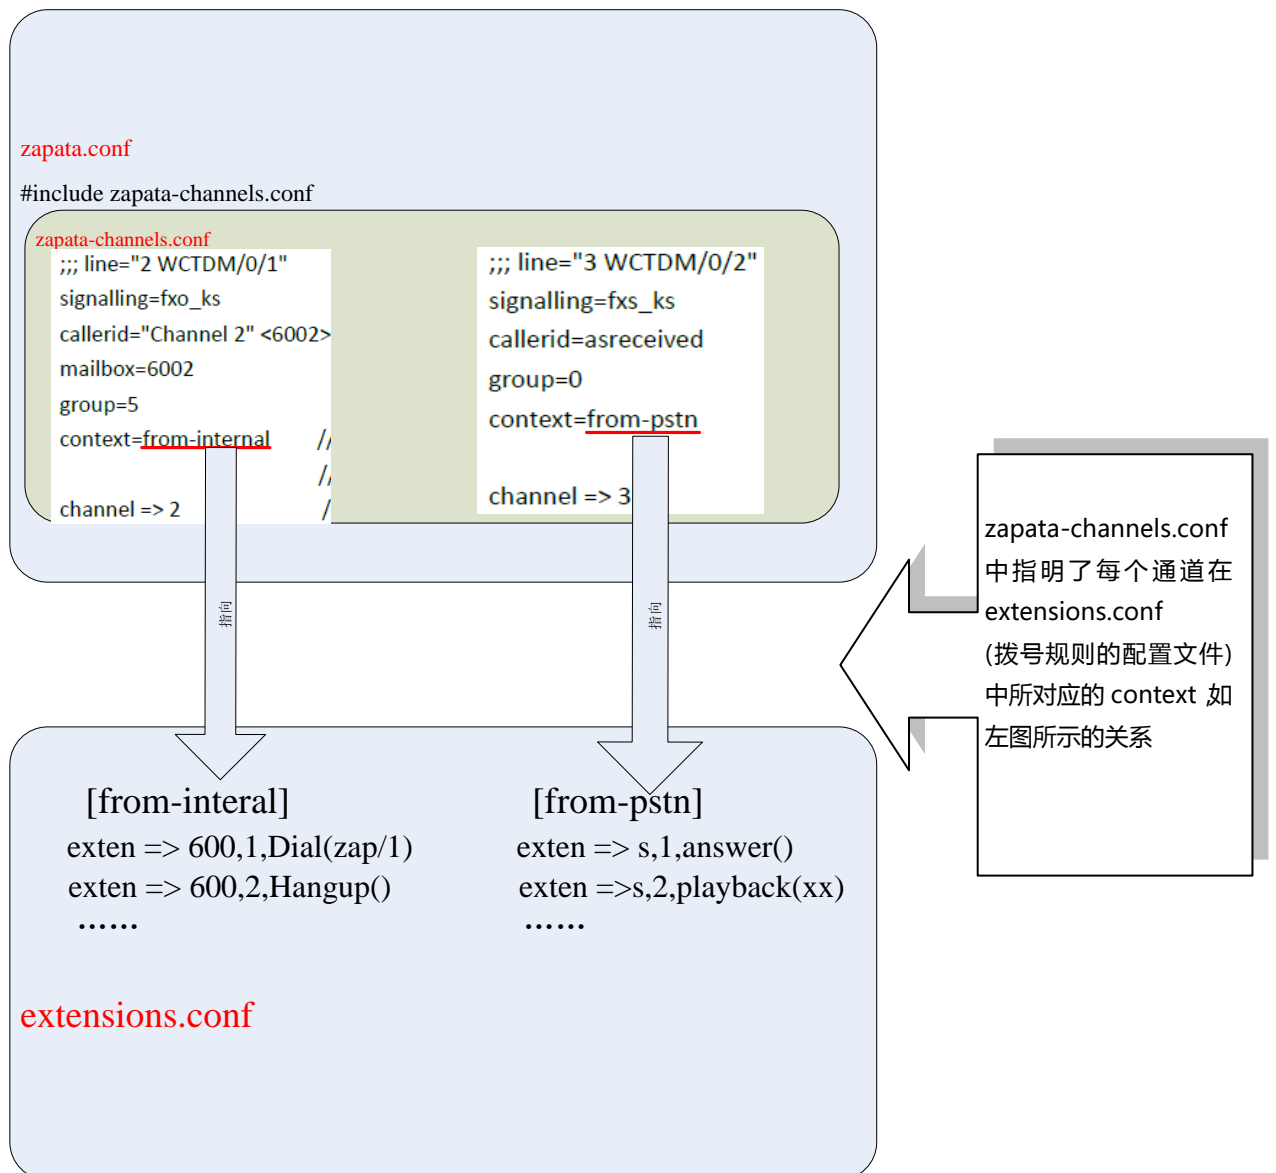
zapata.conf

#include zapata-channels.conf

zapata-channels.conf

;;; line="2 WCTDM/0/1"
signalling=fxo_ks
callerid="Channel 2" <6002>
mailbox=6002
group=5
context=from-internal //
//
channel => 2 /

;;; line="3 WCTDM/0/2"
signalling=fxs_ks
callerid=asreceived
group=0
context=from-pstn

channel => 3

指向

指向

zapata-channels.conf 中指明了每个通道在 extensions.conf (拨号规则的配置文件) 中所对应的 context 如左图所示的关系

[from-interal]
exten => 600,1,Dial(zap/1)
exten => 600,2,Hangup()
……

[from-pstn]
exten => s,1,answer()
exten =>s,2,playback(xx)
……

extensions.conf